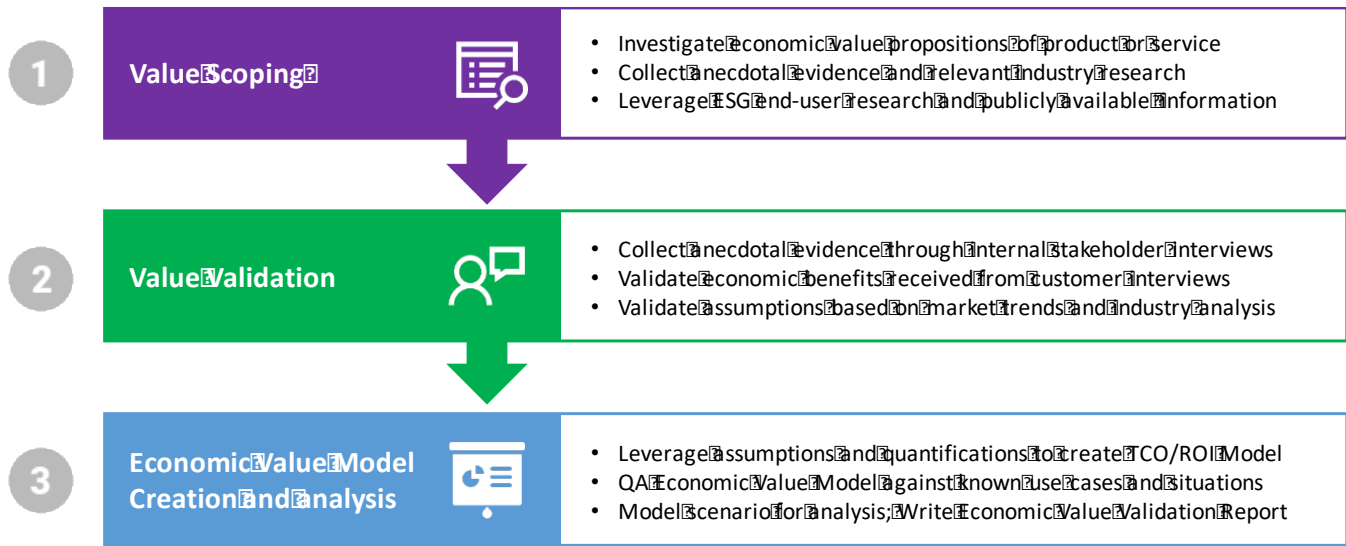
1

Value Scoping

• Investigate economic value propositions of product or service
• Collect anecdotal evidence and relevant industry research
• Leverage ESG end-user research and publicly available information

2

Value Validation

• Collect anecdotal evidence through internal stakeholder interviews
• Validate economic benefits received from customer interviews
• Validate assumptions based on market trends and industry analysis

3

Economic Value Model Creation and analysis

• Leverage assumptions and quantifications to create TCO/ROI Model
• QA Economic Value Model against known use cases and situations
• Model scenario for analysis; Write Economic Value Validation Report